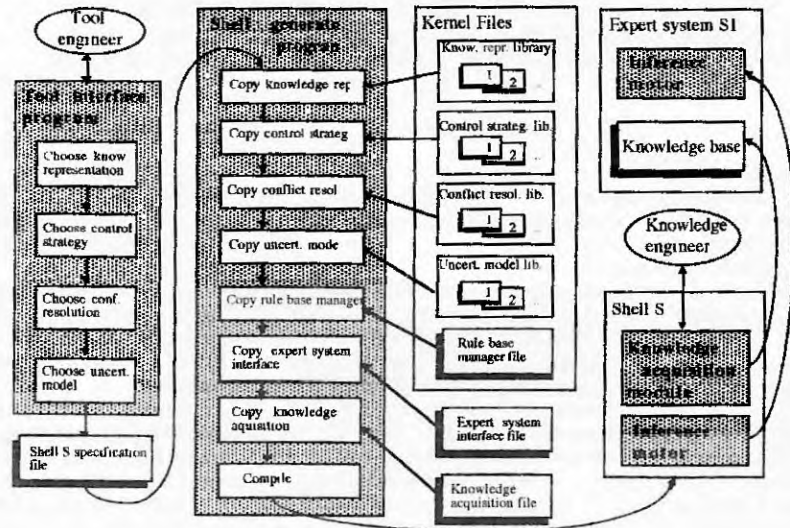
Tool engineer

Tool Interface program

Choose know representation

Choose control strategy

Choose conf. resolution

Choose uncert. model

Shell S specification file

Shell generate program

Copy knowledge rep

Copy control strateg

Copy conflict resol

Copy uncert. mode

Copy rule base manager

Copy expert system interface

Copy knowledge aquisition

Compile

Kernel Files

Know. repr. library

1 2

Control strateg. lib.

1 2

Conflict resol. lib.

1 2

Uncert. model lib.

1 2

Rule base manager file

Expert system interface file

Knowledge acquisition file

Expert system S1

Inference motor

Knowledge base

Knowledge engineer

Shell S

Knowledge acquisition module

Inference motor